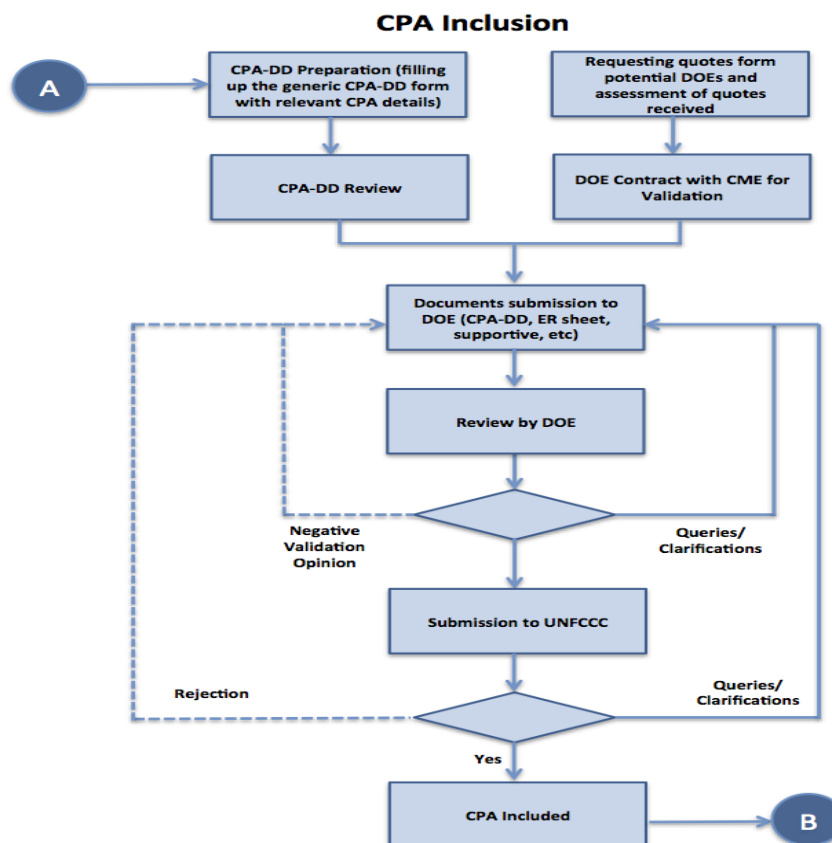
CPA Inclusion

A

CPA-DD Preparation (filling up the generic CPA-DD form with relevant CPA details)

Requesting quotes form potential DOEs and assessment of quotes received

CPA-DD Review

DOE Contract with CME for Validation

Documents submission to DOE (CPA-DD, ER sheet, supportive, etc)

Review by DOE

Negative Validation Opinion

Queries/ Clarifications

Submission to UNFCCC

Rejection

Queries/ Clarifications

Yes

CPA Included

B